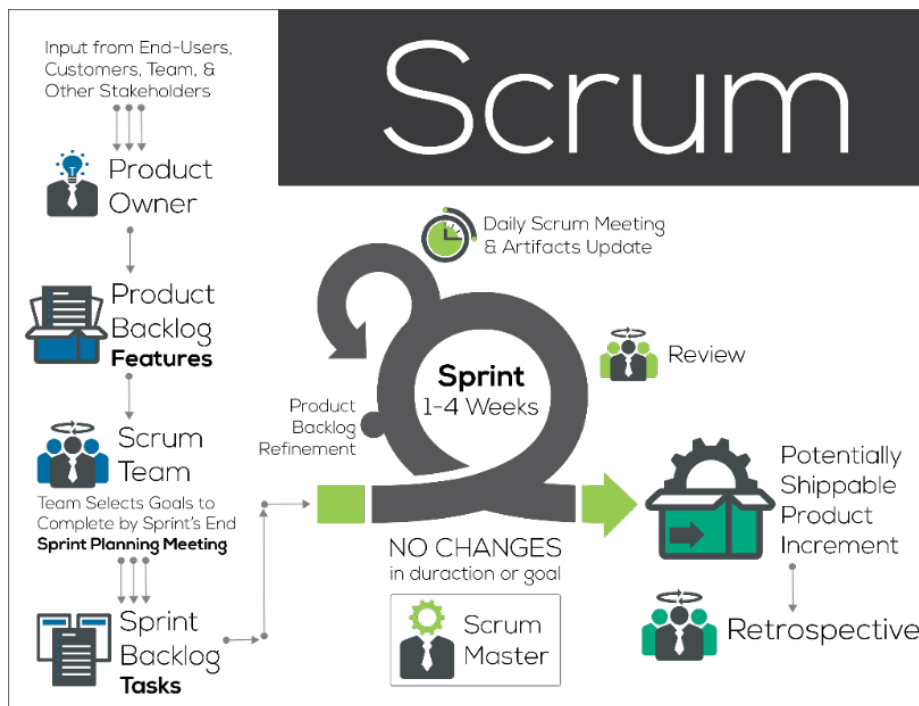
Scrum

Input from End-Users, Customers, Team, & Other Stakeholders

Product Owner

Product Backlog
Features

Scrum Team

Team Selects Goals to Complete by Sprint's End
Sprint Planning Meeting

Sprint Backlog
Tasks

Daily Scrum Meeting & Artifacts Update

Product Backlog Refinement

Sprint
1-4 Weeks

Review

NO CHANGES
in duraction or goal

Scrum Master

Potentially Shippable Product Increment

Retrospective